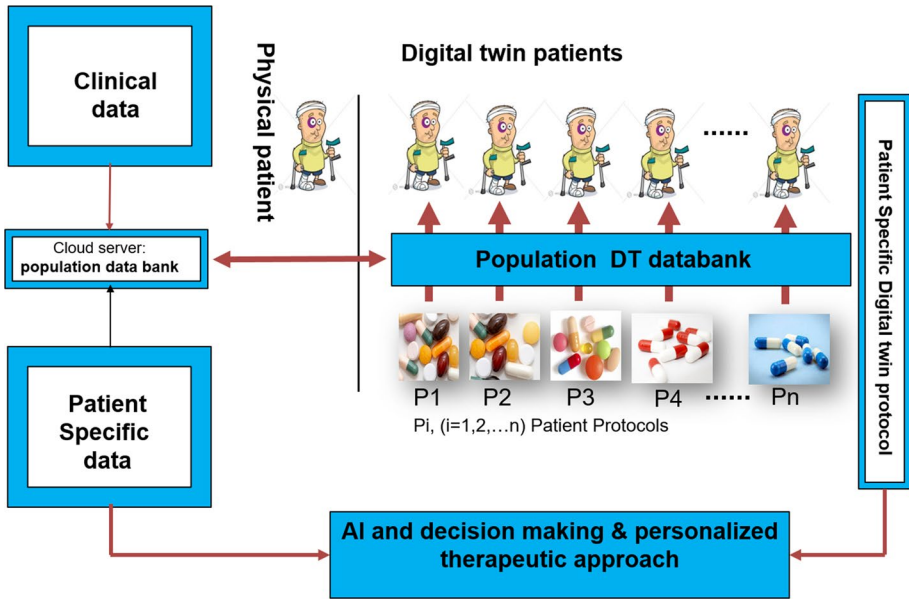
Clinical data

Physical patient

Digital twin patients

......

Patient Specific Digital twin protocol

Cloud server: population data bank

Population DT databank

P1 P2 P3 P4 ...... Pn

Pi, (i=1,2,…n) Patient Protocols

Patient Specific data

AI and decision making & personalized therapeutic approach